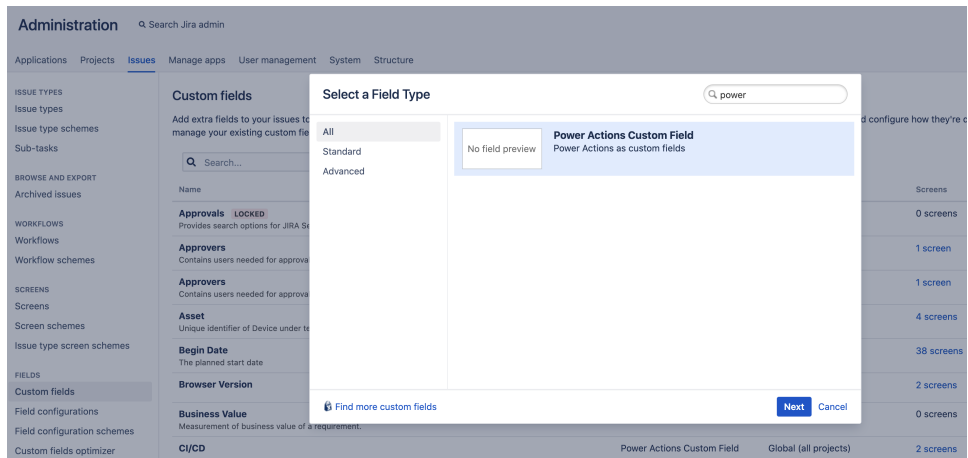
Administration Search Jira admin

Applications Projects Issues Manage apps User management System Structure

ISSUE TYPES
Issue types
Issue type schemes
Sub-tasks

BROWSE AND EXPORT
Archived issues

WORKFLOWS
Workflows
Workflow schemes

SCREENS
Screens
Screen schemes
Issue type screen schemes

FIELDS
Custom fields
Field configurations
Field configuration schemes
Custom fields optimizer

Custom fields

Add extra fields to your issues to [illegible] d configure how they're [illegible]
manage your existing custom fie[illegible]

Search...

Name

Approvals LOCKED
Provides search options for JIRA Se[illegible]

Approvers
Contains users needed for approva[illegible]

Approvers
Contains users needed for approva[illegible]

Asset
Unique identifier of Device under te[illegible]

Begin Date
The planned start date

Browser Version

Business Value
Measurement of business value of a requirement.

CI/CD Power Actions Custom Field Global (all projects)

Screens
0 screens
1 screen
1 screen
4 screens
38 screens
2 screens
0 screens
2 screens

Select a Field Type

power

All
Standard
Advanced

No field preview
Power Actions Custom Field
Power Actions as custom fields

Find more custom fields

Next Cancel